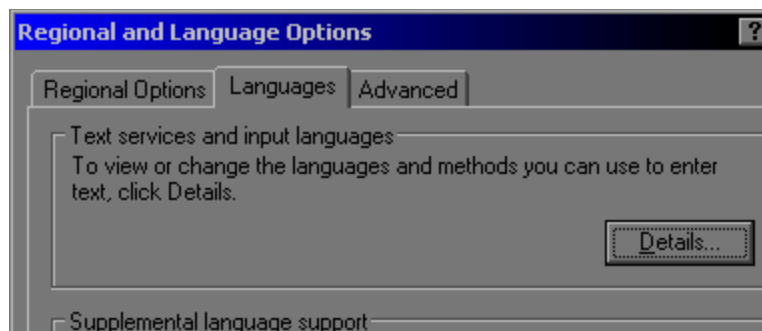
Regional and Language Options

?

Regional Options
Languages
Advanced

Text services and input languages

To view or change the languages and methods you can use to enter text, click Details.

Details...

Supplemental language support